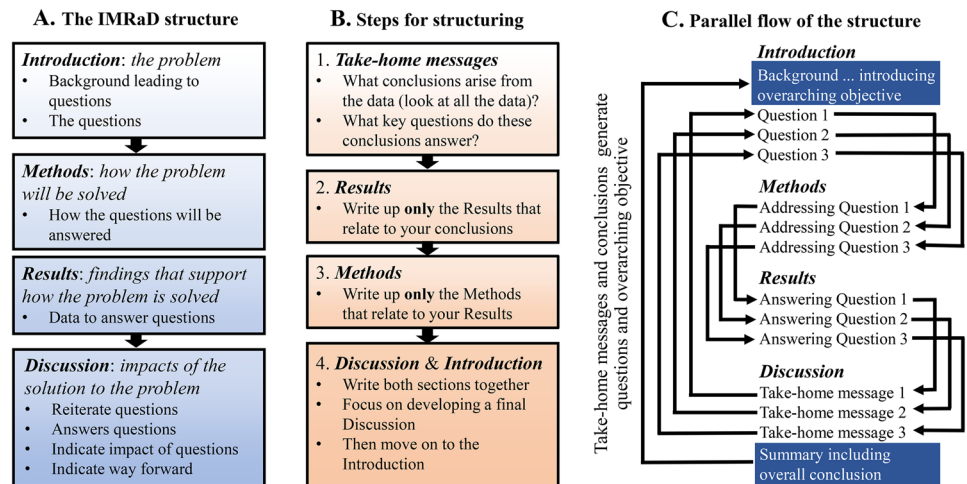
A. The IMRaD structure

*Introduction*: *the problem*
• Background leading to questions
• The questions

*Methods*: *how the problem will be solved*
• How the questions will be answered

*Results*: *findings that support how the problem is solved*
• Data to answer questions

*Discussion*: *impacts of the solution to the problem*
• Reiterate questions
• Answers questions
• Indicate impact of questions
• Indicate way forward

B. Steps for structuring

1. *Take-home messages*
• What conclusions arise from the data (look at all the data)?
• What key questions do these conclusions answer?

2. *Results*
• Write up **only** the Results that relate to your conclusions

3. *Methods*
• Write up **only** the Methods that relate to your Results

4. *Discussion* & *Introduction*
• Write both sections together
• Focus on developing a final Discussion
• Then move on to the Introduction

C. Parallel flow of the structure

Take-home messages and conclusions generate questions and overarching objective

*Introduction*
Background ... introducing overarching objective
Question 1
Question 2
Question 3

*Methods*
Addressing Question 1
Addressing Question 2
Addressing Question 3

*Results*
Answering Question 1
Answering Question 2
Answering Question 3

*Discussion*
Take-home message 1
Take-home message 2
Take-home message 3
Summary including overall conclusion